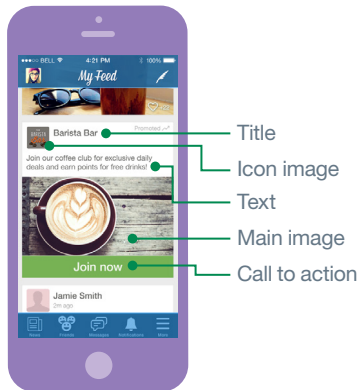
BELL 4:21 PM 100%
My Feed
BARISTA Barista Bar Promoted
Join our coffee club for exclusive daily deals and earn points for free drinks!
Join now
Jamie Smith
2m ago
News Friends Messages Notifications More
Title
Icon image
Text
Main image
Call to action